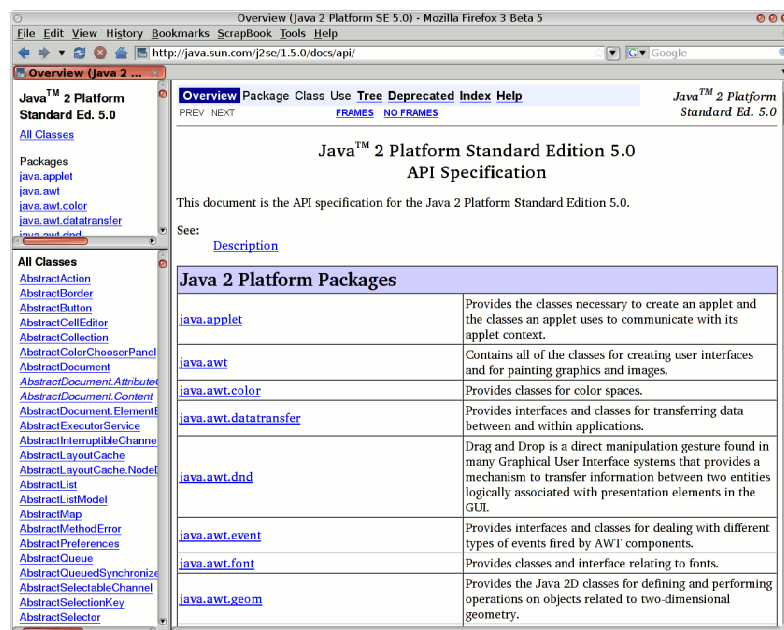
Overview (Java 2 Platform SE 5.0) - Mozilla Firefox 3 Beta 5

File Edit View History Bookmarks ScrapBook Tools Help

http://java.sun.com/j2se/1.5.0/docs/api/

Google

Overview (Java 2 ...

Java$^{TM}$ 2 Platform Standard Ed. 5.0

All Classes

Packages
java.applet
java.awt
java.awt.color
java.awt.datatransfer
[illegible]

All Classes
AbstractAction
AbstractBorder
AbstractButton
AbstractCellEditor
AbstractCollection
AbstractColorChooserPanel
AbstractDocument
AbstractDocument.Attribute
AbstractDocument.Content
AbstractDocument.ElementE
AbstractExecutorService
AbstractInterruptibleChanne
AbstractLayoutCache
AbstractLayoutCache.NodeD
AbstractList
AbstractListModel
AbstractMap
AbstractMethodError
AbstractPreferences
AbstractQueue
AbstractQueuedSynchronize
AbstractSelectableChannel
AbstractSelectionKey
AbstractSelector

Overview Package Class Use Tree Deprecated Index Help

Java$^{TM}$ 2 Platform Standard Ed. 5.0

PREV NEXT FRAMES NO FRAMES

Java$^{TM}$ 2 Platform Standard Edition 5.0
API Specification

This document is the API specification for the Java 2 Platform Standard Edition 5.0.

See:
Description

| Java 2 Platform Packages | |
|---|---|
| java.applet | Provides the classes necessary to create an applet and the classes an applet uses to communicate with its applet context. |
| java.awt | Contains all of the classes for creating user interfaces and for painting graphics and images. |
| java.awt.color | Provides classes for color spaces. |
| java.awt.datatransfer | Provides interfaces and classes for transferring data between and within applications. |
| java.awt.dnd | Drag and Drop is a direct manipulation gesture found in many Graphical User Interface systems that provides a mechanism to transfer information between two entities logically associated with presentation elements in the GUI. |
| java.awt.event | Provides interfaces and classes for dealing with different types of events fired by AWT components. |
| java.awt.font | Provides classes and interface relating to fonts. |
| java.awt.geom | Provides the Java 2D classes for defining and performing operations on objects related to two-dimensional geometry. |